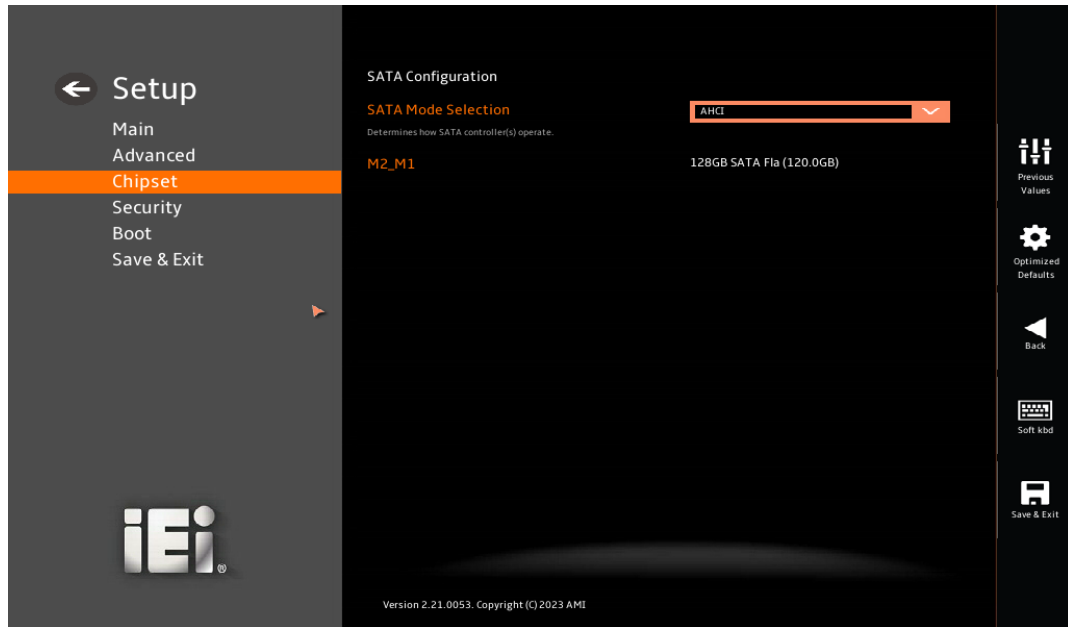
Setup
Main
Advanced
Chipset
Security
Boot
Save & Exit

iEi®

SATA Configuration
SATA Mode Selection
AHCI
Determines how SATA controller(s) operate.
M2_M1
128GB SATA Fla (120.0GB)

Version 2.21.0053. Copyright (C) 2023 AMI

Previous Values
Optimized Defaults
Back
Soft kbd
Save & Exit